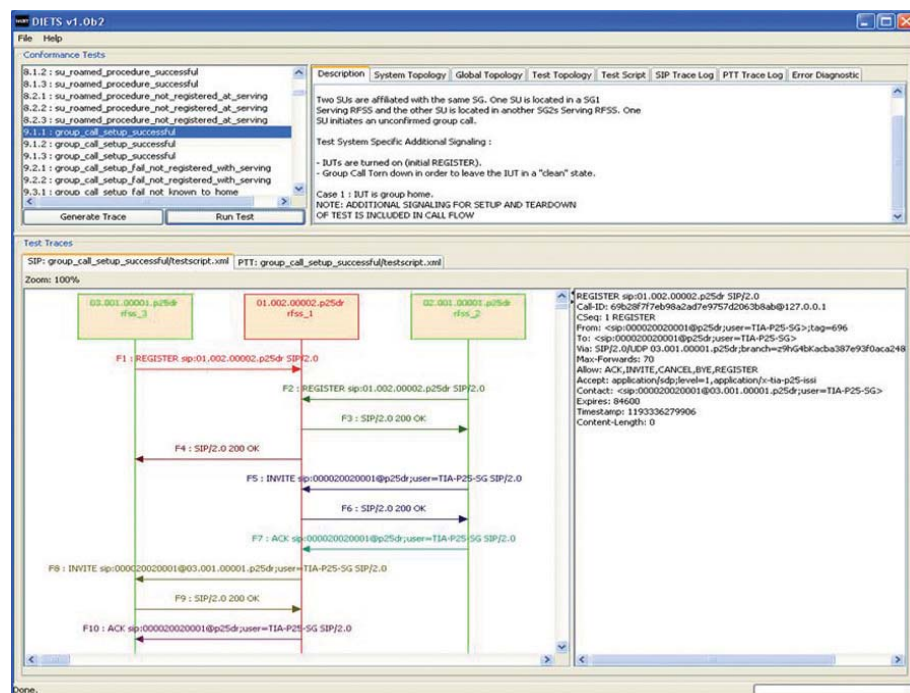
DIETS v1.0b2

File Help

Conformance Tests

8.1.2 : su_roamed_procedure_successful
8.1.3 : su_roamed_procedure_successful
8.2.1 : su_roamed_procedure_not_registered_at_serving
8.2.2 : su_roamed_procedure_not_registered_at_serving
8.2.3 : su_roamed_procedure_not_registered_at_serving
9.1.1 : group_call_setup_successful
9.1.2 : group_call_setup_successful
9.1.3 : group_call_setup_successful
9.2.1 : group_call_setup_fail_not_registered_with_serving
9.2.2 : group_call_setup_fail_not_registered_with_serving
9.3.1 : group_call_setup_fail_not_known_to_home

Generate Trace | Run Test

Description | System Topology | Global Topology | Test Topology | Test Script | SIP Trace Log | PTT Trace Log | Error Diagnostic

Two SUs are affiliated with the same SG. One SU is located in a SG1 Serving RFSS and the other SU is located in another SG2s Serving RFSS. One SU initiates an unconfirmed group call.

Test System Specific Additional Signaling :

- IUTs are turned on (initial REGISTER).
- Group Call Torn down in order to leave the IUT in a "clean" state.

Case 1 : IUT is group home.
NOTE: ADDITIONAL SIGNALING FOR SETUP AND TEARDOWN OF TEST IS INCLUDED IN CALL FLOW

Test Traces

SIP: group_call_setup_successful/testscript.xml | PTT: group_call_setup_successful/testscript.xml

Zoom: 100%

03.001.00001.p25dr rfss_3

01.002.00002.p25dr rfss_1

02.001.00001.p25dr rfss_2

F1 : REGISTER sip:01.002.00002.p25dr SIP/2.0

F2 : REGISTER sip:01.002.00002.p25dr SIP/2.0

F3 : SIP/2.0 200 OK

F4 : SIP/2.0 200 OK

F5 : INVITE sip:000020020001@p25dr;user=TIA-P25-SG SIP/2.0

F6 : SIP/2.0 200 OK

F7 : ACK sip:000020020001@p25dr;user=TIA-P25-SG SIP/2.0

F8 : INVITE sip:000020020001@03.001.00001.p25dr;user=TIA-P25-SG SIP/2.0

F9 : SIP/2.0 200 OK

F10 : ACK sip:000020020001@p25dr;user=TIA-P25-SG SIP/2.0

REGISTER sip:01.002.00002.p25dr SIP/2.0
Call-ID: 69b28f7f7eb98a2ad7e9757d2063b8ab@127.0.0.1
CSeq: 1 REGISTER
From: <sip:000020020001@p25dr;user=TIA-P25-SG>;tag=696
To: <sip:000020020001@p25dr;user=TIA-P25-SG>
Via: SIP/2.0/UDP 03.001.00001.p25dr;branch=z9hG4bKacba387e93f0aca248
Max-Forwards: 70
Allow: ACK,INVITE,CANCEL,BYE,REGISTER
Accept: application/sdp;level=1,application/x-tia-p25-issi
Contact: <sip:000020020001@03.001.00001.p25dr;user=TIA-P25-SG>
Expires: 84600
Timestamp: 1193336279906
Content-Length: 0

Done.